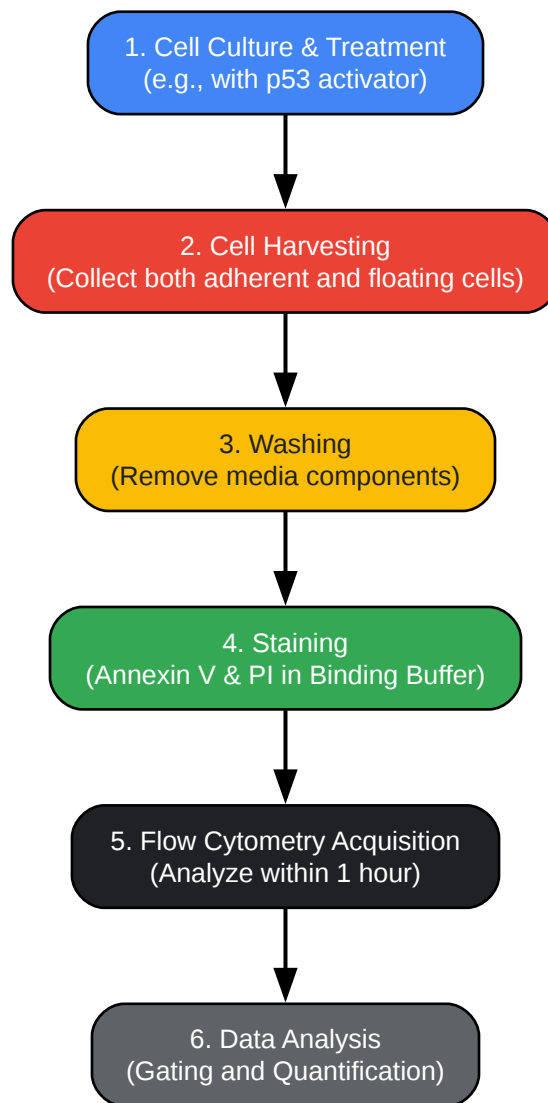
1. Cell Culture & Treatment
(e.g., with p53 activator)

2. Cell Harvesting
(Collect both adherent and floating cells)

3. Washing
(Remove media components)

4. Staining
(Annexin V & PI in Binding Buffer)

5. Flow Cytometry Acquisition
(Analyze within 1 hour)

6. Data Analysis
(Gating and Quantification)